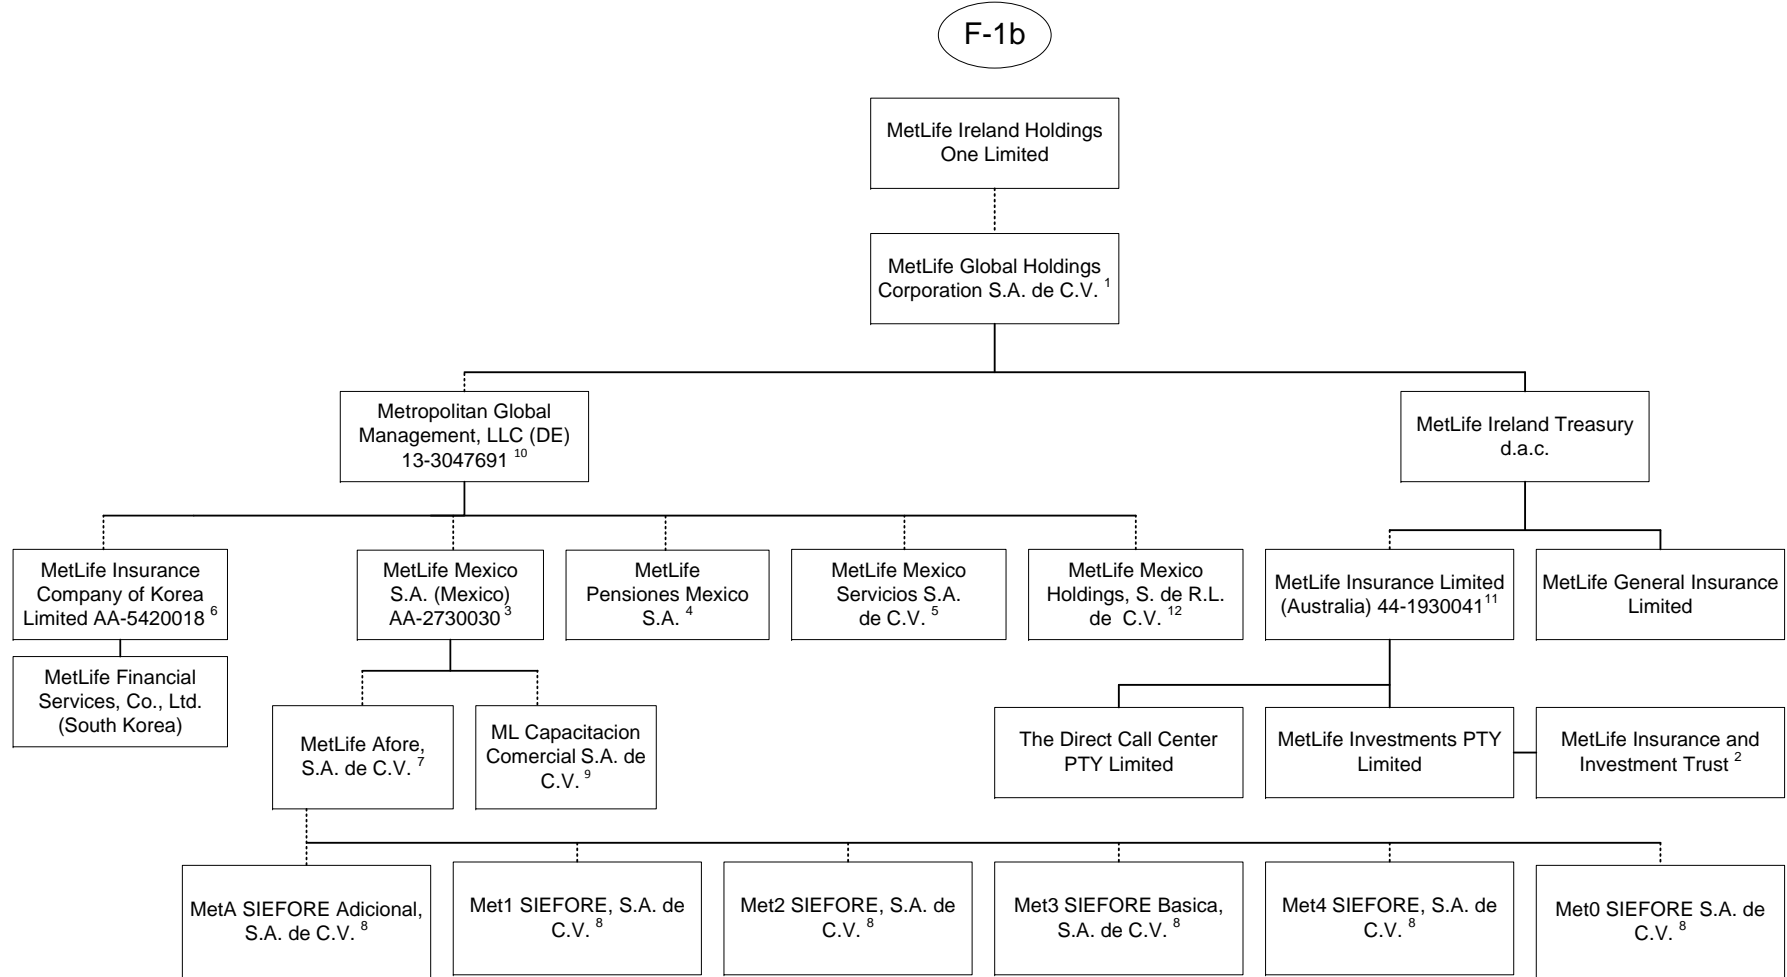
F-1b

MetLife Ireland Holdings One Limited

MetLife Global Holdings Corporation S.A. de C.V. $^{1}$

Metropolitan Global Management, LLC (DE) 13-3047691 $^{10}$

MetLife Ireland Treasury d.a.c.

MetLife Insurance Company of Korea Limited AA-5420018 $^{6}$

MetLife Financial Services, Co., Ltd. (South Korea)

MetLife Mexico S.A. (Mexico) AA-2730030 $^{3}$

MetLife Pensiones Mexico S.A. $^{4}$

MetLife Mexico Servicios S.A. de C.V. $^{5}$

MetLife Mexico Holdings, S. de R.L. de C.V. $^{12}$

MetLife Insurance Limited (Australia) 44-1930041 $^{11}$

MetLife General Insurance Limited

MetLife Afore, S.A. de C.V. $^{7}$

ML Capacitacion Comercial S.A. de C.V. $^{9}$

The Direct Call Center PTY Limited

MetLife Investments PTY Limited

MetLife Insurance and Investment Trust $^{2}$

MetA SIEFORE Adicional, S.A. de C.V. $^{8}$

Met1 SIEFORE, S.A. de C.V. $^{8}$

Met2 SIEFORE, S.A. de C.V. $^{8}$

Met3 SIEFORE Basica, S.A. de C.V. $^{8}$

Met4 SIEFORE, S.A. de C.V. $^{8}$

Met0 SIEFORE S.A. de C.V. $^{8}$